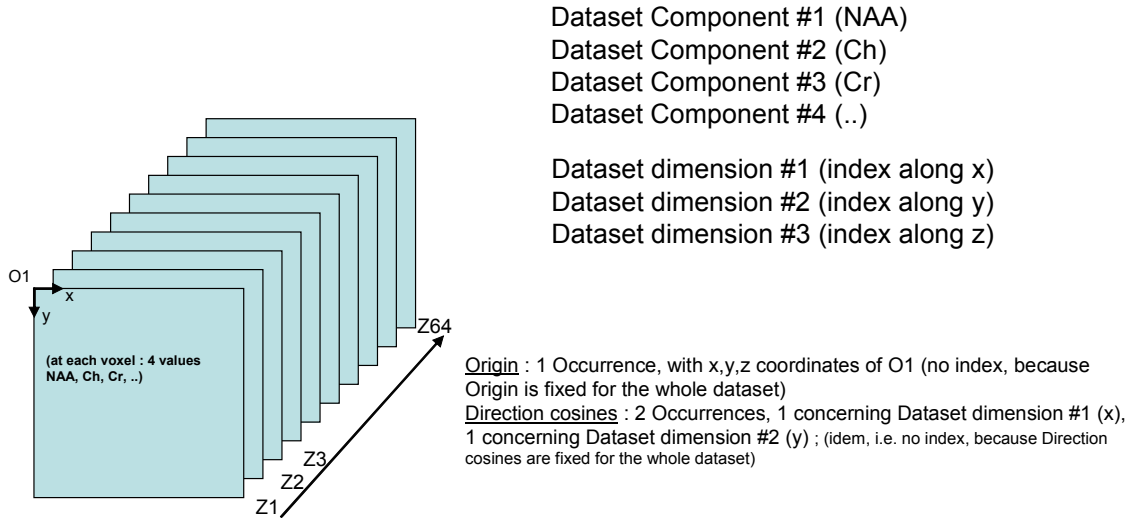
Dataset Component #1 (NAA)
Dataset Component #2 (Ch)
Dataset Component #3 (Cr)
Dataset Component #4 (..)

Dataset dimension #1 (index along x)
Dataset dimension #2 (index along y)
Dataset dimension #3 (index along z)

O1
x
y

(at each voxel : 4 values NAA, Ch, Cr, ..)

Z64
Z3
Z2
Z1

Origin : 1 Occurrence, with x,y,z coordinates of O1 (no index, because Origin is fixed for the whole dataset)
Direction cosines : 2 Occurrences, 1 concerning Dataset dimension #1 (x), 1 concerning Dataset dimension #2 (y) ; (idem, i.e. no index, because Direction cosines are fixed for the whole dataset)